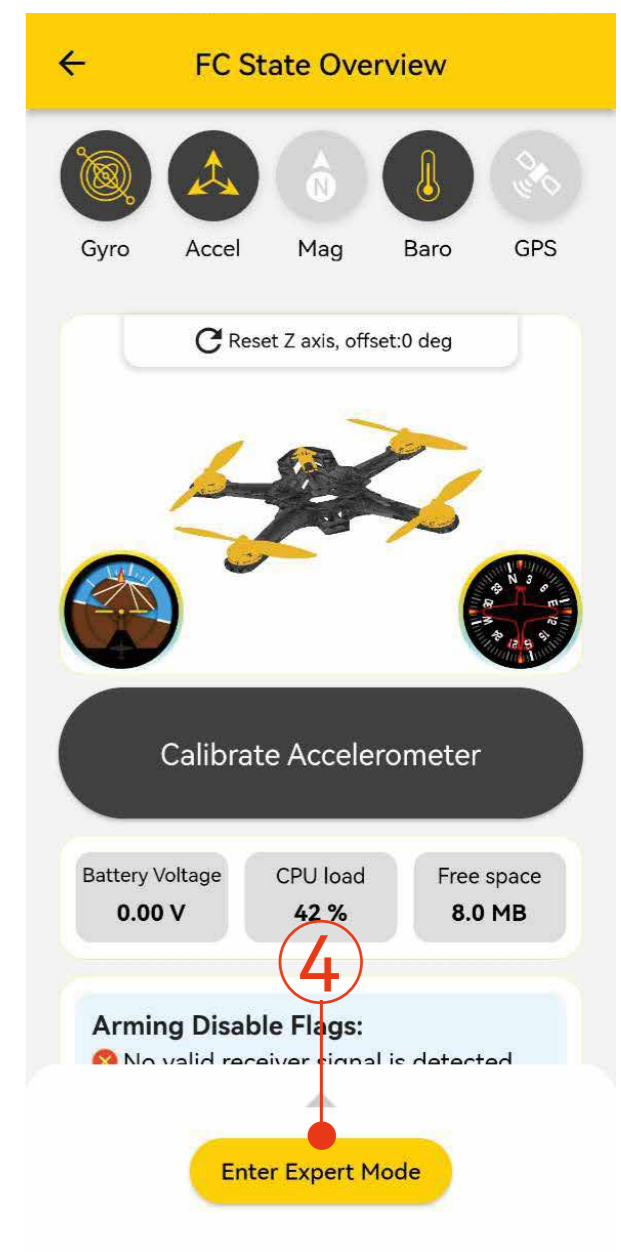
←

FC State Overview

Gyro
Accel
Mag
Baro
GPS

Reset Z axis, offset:0 deg

Calibrate Accelerometer

| Battery Voltage | CPU load | Free space |
|---|---|---|
| 0.00 V | 42 % | 8.0 MB |

4

Arming Disable Flags:

No valid receiver signal is detected

Enter Expert Mode